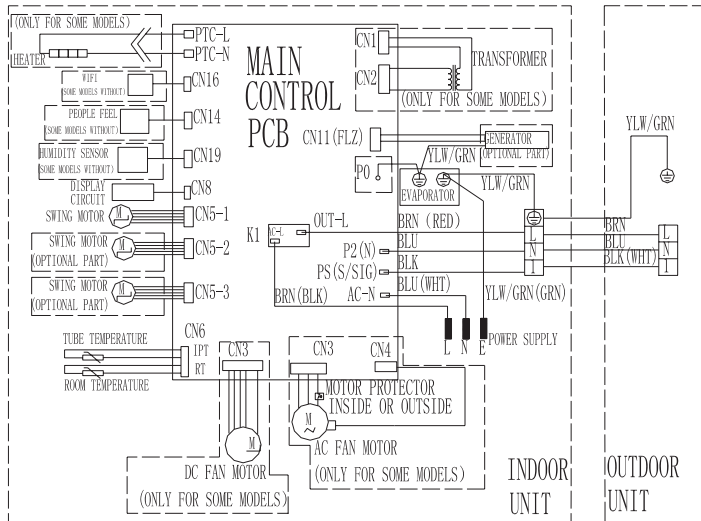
(ONLY FOR SOME MODELS)
HEATER
PTC-L
PTC-N
MAIN CONTROL PCB
CN1
CN2
TRANSFORMER
(ONLY FOR SOME MODELS)
WIFI (SOME MODELS WITHOUT)
CN16
PEOPLE FEEL (SOME MODELS WITHOUT)
CN14
HUMIDITY SENSOR (SOME MODELS WITHOUT)
CN19
DISPLAY CIRCUIT
CN8
SWING MOTOR
M
CN5-1
SWING MOTOR (OPTIONAL PART)
M
CN5-2
SWING MOTOR (OPTIONAL PART)
M
CN5-3
CN11 (FLZ)
GENERATOR (OPTIONAL PART)
P0
YLW/GRN
EVAPORATOR
YLW/GRN
YLW/GRN
K1
AC-L
OUT-L
BRN (RED)
P2 (N)
BLU
PS (S/SIG)
BLK
BRN(BLK)
AC-N
BLU (WHT)
YLW/GRN(GRN)
BRN
BLU
BLK(WHT)
L
N
1
L
N
1
L N E
POWER SUPPLY
TUBE TEMPERATURE
ROOM TEMPERATURE
CN6
IPT
RT
CN3
M
DC FAN MOTOR
(ONLY FOR SOME MODELS)
CN3
CN4
MOTOR PROTECTOR INSIDE OR OUTSIDE
M
AC FAN MOTOR
(ONLY FOR SOME MODELS)
INDOOR UNIT
OUTDOOR UNIT